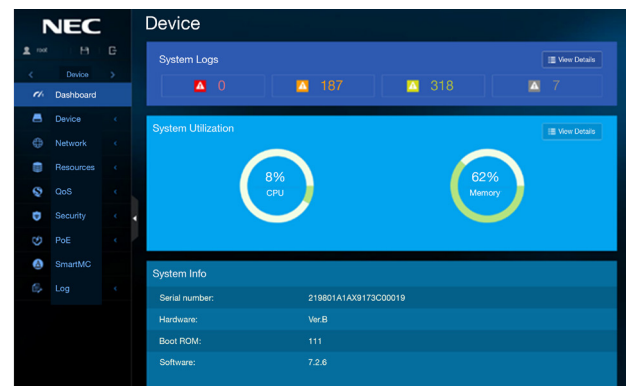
NEC

root

Device

Dashboard

Device

Network

Resources

QoS

Security

PoE

SmartMC

Log

Device

System Logs

View Details

0

187

318

7

System Utilization

View Details

8%
CPU

62%
Memory

System Info

| Serial number: | 219801A1AX9173C00019 |
|---|---|
| Hardware: | Ver.B |
| Boot ROM: | 111 |
| Software: | 7.2.6 |